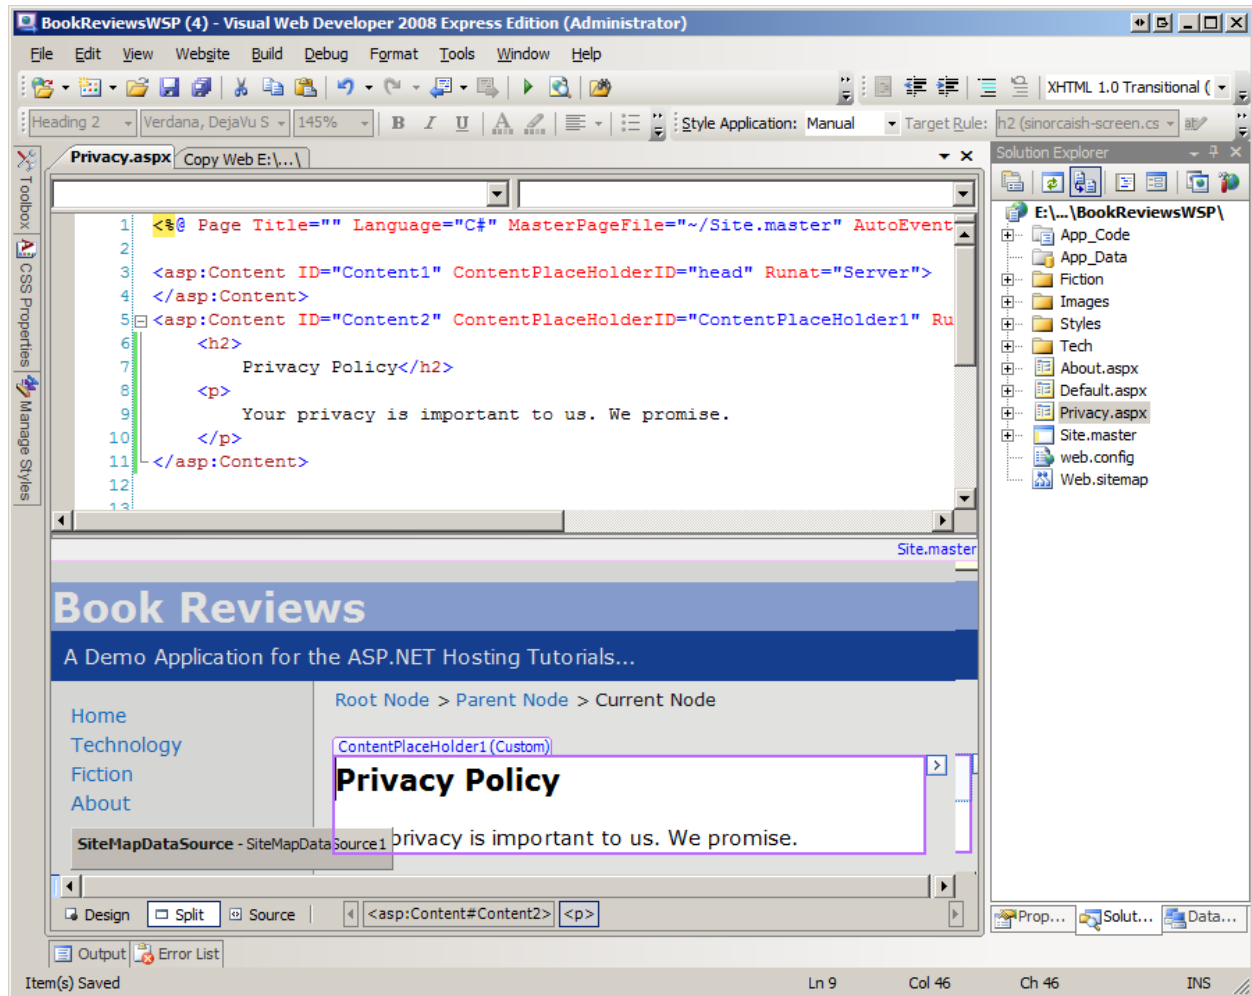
BookReviewsWSP (4) - Visual Web Developer 2008 Express Edition (Administrator)

File Edit View Website Build Debug Format Tools Window Help

XHTML 1.0 Transitional (

Heading 2 Verdana, DejaVu S 145% Style Application: Manual Target Rule: h2 (sinorcaish-screen.cs

Toolbox CSS Properties Manage Styles

Privacy.aspx Copy Web E:\...\

1 <%@ Page Title="" Language="C#" MasterPageFile="~/Site.master" AutoEvent
2
3 <asp:Content ID="Content1" ContentPlaceHolderID="head" Runat="Server">
4 </asp:Content>
5 <asp:Content ID="Content2" ContentPlaceHolderID="ContentPlaceHolder1" Ru
6 <h2>
7 Privacy Policy</h2>
8 <p>
9 Your privacy is important to us. We promise.
10 </p>
11 </asp:Content>
12
13

Site.master

Book Reviews

A Demo Application for the ASP.NET Hosting Tutorials...

Home
Technology
Fiction
About

Root Node > Parent Node > Current Node

ContentPlaceHolder1 (Custom)

Privacy Policy

SiteMapDataSource - SiteMapDataSource1 privacy is important to us. We promise.

Design Split Source <asp:Content#Content2> <p>

Solution Explorer

E:\...\BookReviewsWSP\
App_Code
App_Data
Fiction
Images
Styles
Tech
About.aspx
Default.aspx
Privacy.aspx
Site.master
web.config
Web.sitemap

Prop... Solut... Data...

Output Error List

Item(s) Saved Ln 9 Col 46 Ch 46 INS